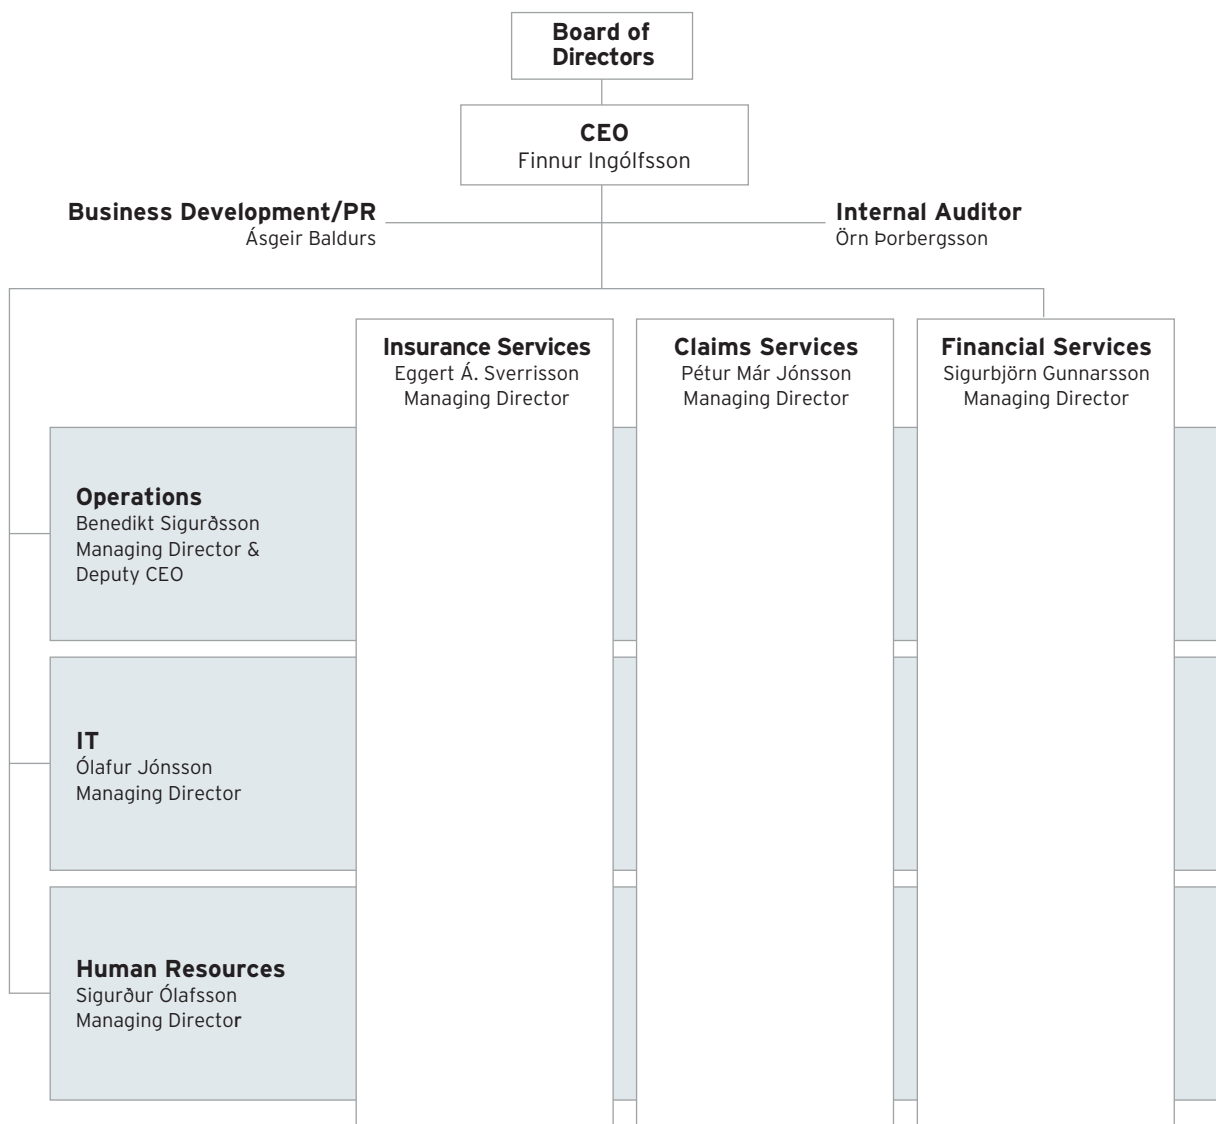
Board of Directors

CEO
Finnur Ingólfsson

Business Development/PR
Ásgeir Baldurs

Internal Auditor
Örn Þorbergsson

Insurance Services
Eggert Á. Sverrisson
Managing Director

Claims Services
Pétur Már Jónsson
Managing Director

Financial Services
Sigurbjörn Gunnarsson
Managing Director

Operations
Benedikt Sigurðsson
Managing Director &
Deputy CEO

IT
Ólafur Jónsson
Managing Director

Human Resources
Sigurður Ólafsson
Managing Director